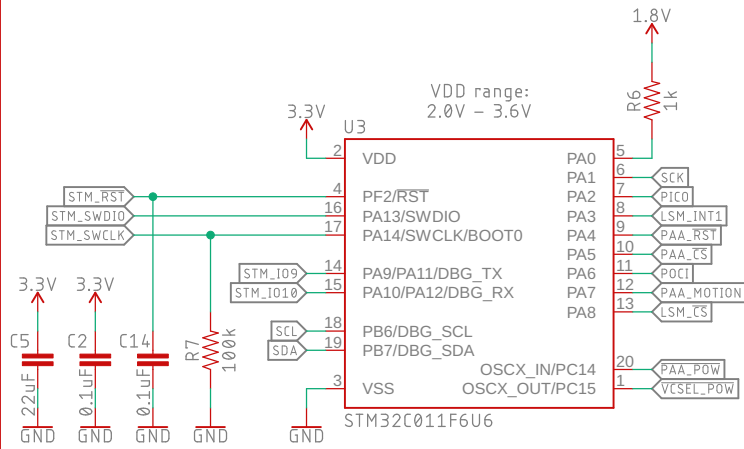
1.8V

R6
1k

VDD range:
2.0V - 3.6V

3.3V

U3

2 VDD
4 PF2/$\overline{RST}$
16 PA13/SWDIO
17 PA14/SWCLK/BOOT0
14 PA9/PA11/DBG_TX
15 PA10/PA12/DBG_RX
18 PB6/DBG_SCL
19 PB7/DBG_SDA
3 VSS

PA0 5
PA1 6
PA2 7
PA3 8
PA4 9
PA5 10
PA6 11
PA7 12
PA8 13
OSCX_IN/PC14 20
OSCX_OUT/PC15 1

STM32C011F6U6

STM_$\overline{RST}$
STM_SWDIO
STM_SWCLK
STM_IO9
STM_IO10
SCL
SDA

SCK
PICO
LSM_INT1
PAA_$\overline{RST}$
PAA_$\overline{CS}$
POCI
PAA_MOTION
LSM_$\overline{CS}$
PAA_POW
VCSEL_POW

3.3V
3.3V

C5
22uF
C2
0.1uF
C14
0.1uF
R7
100k

GND
GND
GND
GND
GND